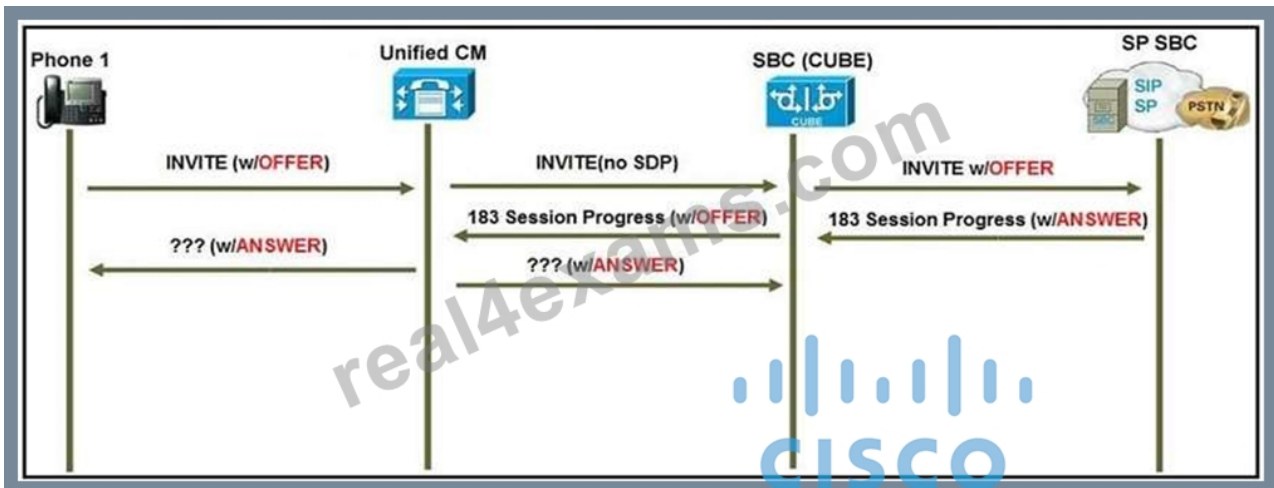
Phone 1

Unified CM

SBC (CUBE)

CUBE

SP SBC

SIP SP

SBC

PSTN

INVITE (w/OFFER)

INVITE(no SDP)

INVITE w/OFFER

183 Session Progress (w/OFFER)

183 Session Progress (w/ANSWER)

??? (w/ANSWER)

??? (w/ANSWER)

real4exams.com

CISCO